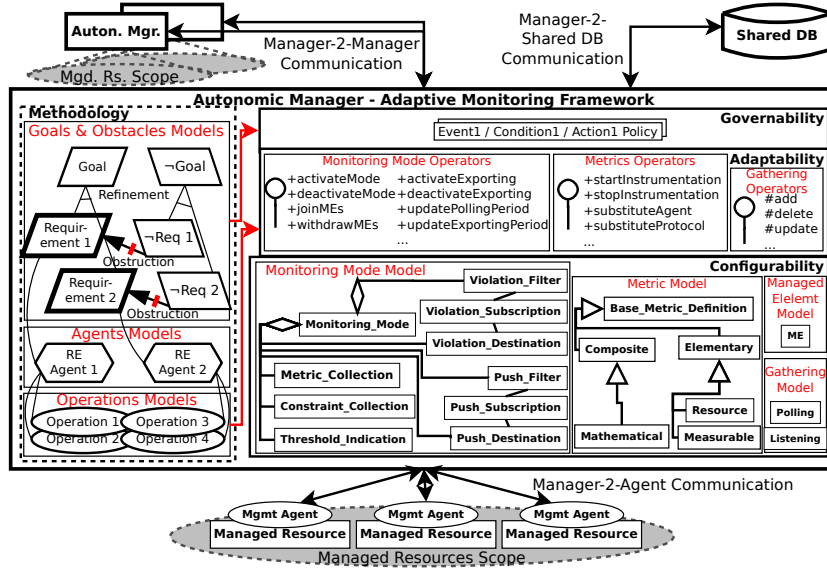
Auton. Mgr.

Mgd. Rs. Scope

Manager-2-Manager Communication

Manager-2-Shared DB Communication

Shared DB

Autonomic Manager - Adaptive Monitoring Framework

Methodology

Goals & Obstacles Models

Goal

¬Goal

Refinement

Requirement 1

¬Req 1

Obstruction

Requirement 2

¬Req 2

Obstruction

Agents Models

RE Agent 1

RE Agent 2

Operations Models

Operation 1

Operation 3

Operation 2

Operation 4

Governability

Event1 / Condition1 / Action1 Policy

Monitoring Mode Operators

+activateMode
+deactivateMode
+joinMEs
+withdrawMEs

+activateExporting
+deactivateExporting
+updatePollingPeriod
+updateExportingPeriod
...

Metrics Operators

+startInstrumentation
+stopInstrumentation
+substituteAgent
+substituteProtocol
...

Adaptability

Gathering Operators

#add
#delete
#update
...

Configurability

Monitoring Mode Model

Monitoring_Mode

Violation_Filter

Violation_Subscription

Violation_Destination

Metric_Collection

Constraint_Collection

Threshold_Indication

Push_Filter

Push_Subscription

Push_Destination

Metric Model

Base_Metric_Definition

Composite

Elementary

Mathematical

Resource

Measurable

Managed Elelemt Model

ME

Gathering Model

Polling

Listening

Manager-2-Agent Communication

Mgmt Agent
Managed Resource

Mgmt Agent
Managed Resource

Mgmt Agent
Managed Resource

Managed Resources Scope